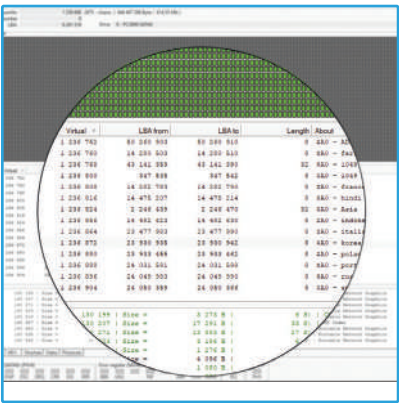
| Virtual | LBA from | LBA to | Length | About |
|---|---|---|---|---|
| 1 236 763 | 50 260 903 | 50 260 910 | 8 | $RO - AD |
| 1 236 760 | 14 289 609 | 14 289 610 | 2 | $RO - fa |
| 1 236 768 | 43 161 559 | 43 161 590 | 32 | $RO - 104 |
| 1 236 800 | 347 838 | 347 842 | 5 | $RO - 104 |
| 1 236 805 | 14 302 785 | 14 302 790 | 6 | $RO - franc |
| 1 236 816 | 14 475 207 | 14 475 214 | 8 | $RO - hindi |
| 1 236 824 | 2 246 639 | 2 246 670 | 32 | $RO - Asia |
| 1 236 856 | 14 462 610 | 14 462 613 | 4 | $RO - indon |
| 1 236 864 | 23 477 993 | 23 477 993 | 1 | $RO - itali |
| 1 236 872 | 23 590 935 | 23 590 942 | 8 | $RO - korea |
| 1 236 880 | 23 983 486 | 23 983 492 | 8 | $RO - polo |
| 1 236 888 | 24 031 561 | 24 031 565 | 5 | $RO - port |
| 1 236 896 | 24 045 933 | 24 045 940 | 8 | $RO - russ |
| 1 236 904 | 24 080 869 | 24 080 869 | 1 | $RO - |

130 199 | Size = 3 275 B | 6 B
130 207 | Size = 17 281 B | 2 B
274 | Size = 160 393 B | 27 B
| Size = 1 216 B | 0 B
| Size = 1 276 B
| Size = 4 338 B
| Size = 1 050 B